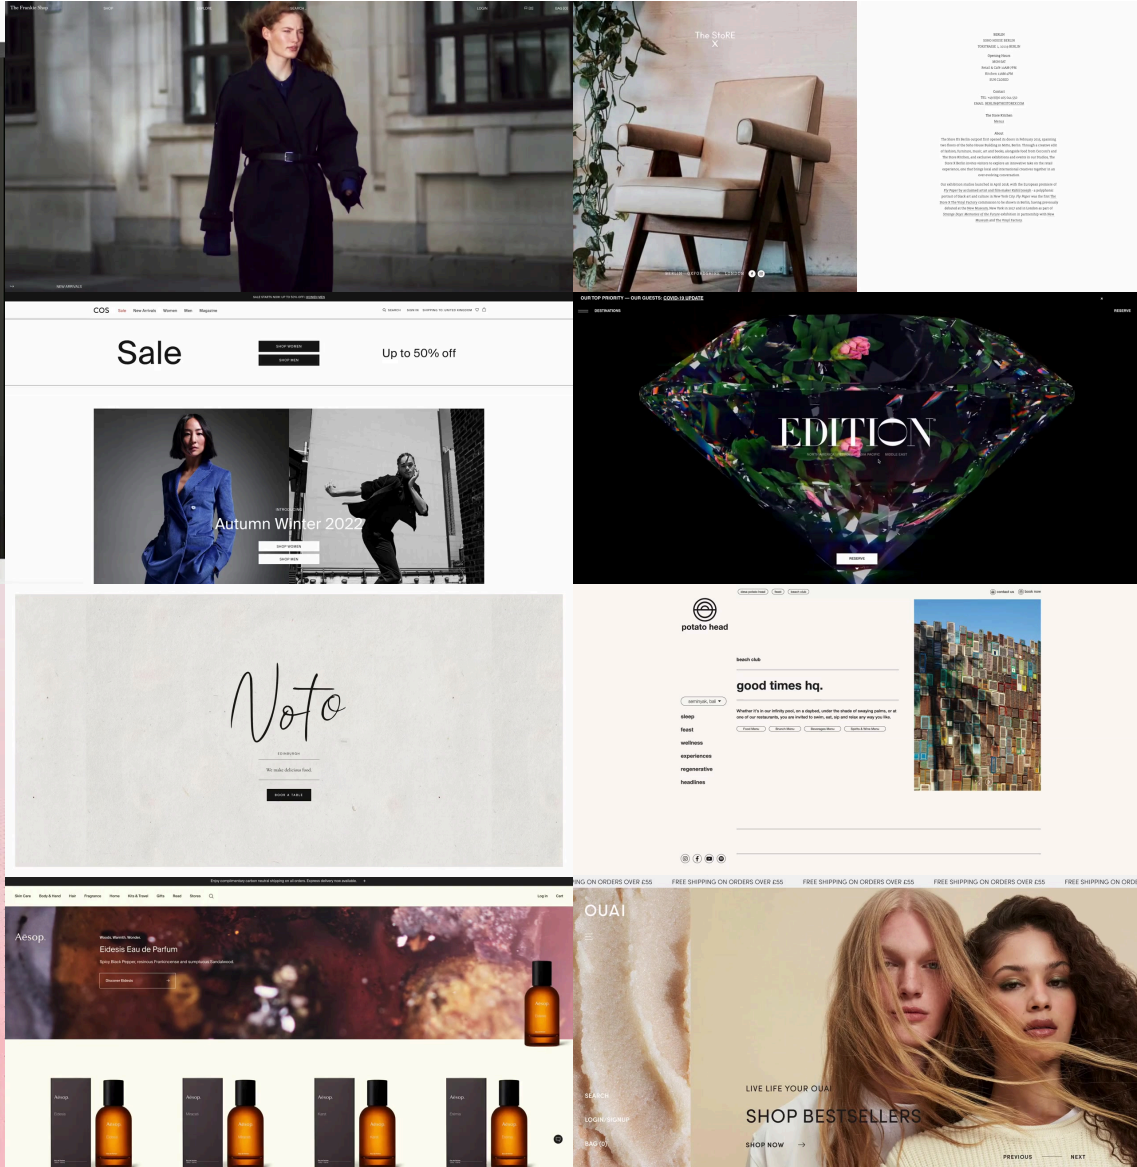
The Frankie Shop
SHOP
EXPLORE
SEARCH
LOGIN
(0)
ENGLISH
NEW ARRIVALS

The StoRE
X

BERLIN
SOHO HOUSE BERLIN
TORSTRASSE 1, 10119 BERLIN

Opening Hours
MON-SAT
Retail & Café 11AM-7PM

Contact

The Store Kitchen
Menus

About

BERLIN

COS
Sale
New Arrivals
Women
Men
Magazine
SEARCH
SIGN IN
Sale
SHOP WOMEN
SHOP MEN
Up to 50% off
INTRODUCING
Autumn Winter 2022
SHOP WOMEN
SHOP MEN

OUR TOP PRIORITY — OUR GUESTS: COVID-19 UPDATE
DESTINATIONS
RESERVE
EDITION
RESERVE

Noto
EDINBURGH
We make delicious food.
BOOK A TABLE

potato head
beach club
good times hq.
seminyak, bali
sleep
feast
wellness
experiences
regenerative
headlines
Whether it's in our infinity pool, on a daybed, under the shade of swaying palms, or at one of our restaurants, you are invited to swim, eat, sip and relax any way you like.
contact us
book now

Skin Care
Body & Hand
Hair
Fragrance
Home
Kits & Travel
Gifts
Read
Stores
Log in
Cart
Aesop.
Woody Warmth Wonder
Eidesis Eau de Parfum
Spicy Black Pepper, resinous Frankincense and sumptuous Sandalwood.
Discover Eidesis
Aesop
Aesop
Aesop
Aesop
Aesop
Aesop
Aesop
Aesop
Aesop

ON ORDERS OVER £55 FREE SHIPPING ON ORDERS OVER £55 FREE SHIPPING ON ORDERS OVER £55 FREE SHIPPING ON ORDERS OVER £55 FREE SHIPPING ON ORDE
OUAI
SEARCH
LOGIN/SIGNUP
BAG (0)
LIVE LIFE YOUR OUAI
SHOP BESTSELLERS
SHOP NOW
PREVIOUS
NEXT